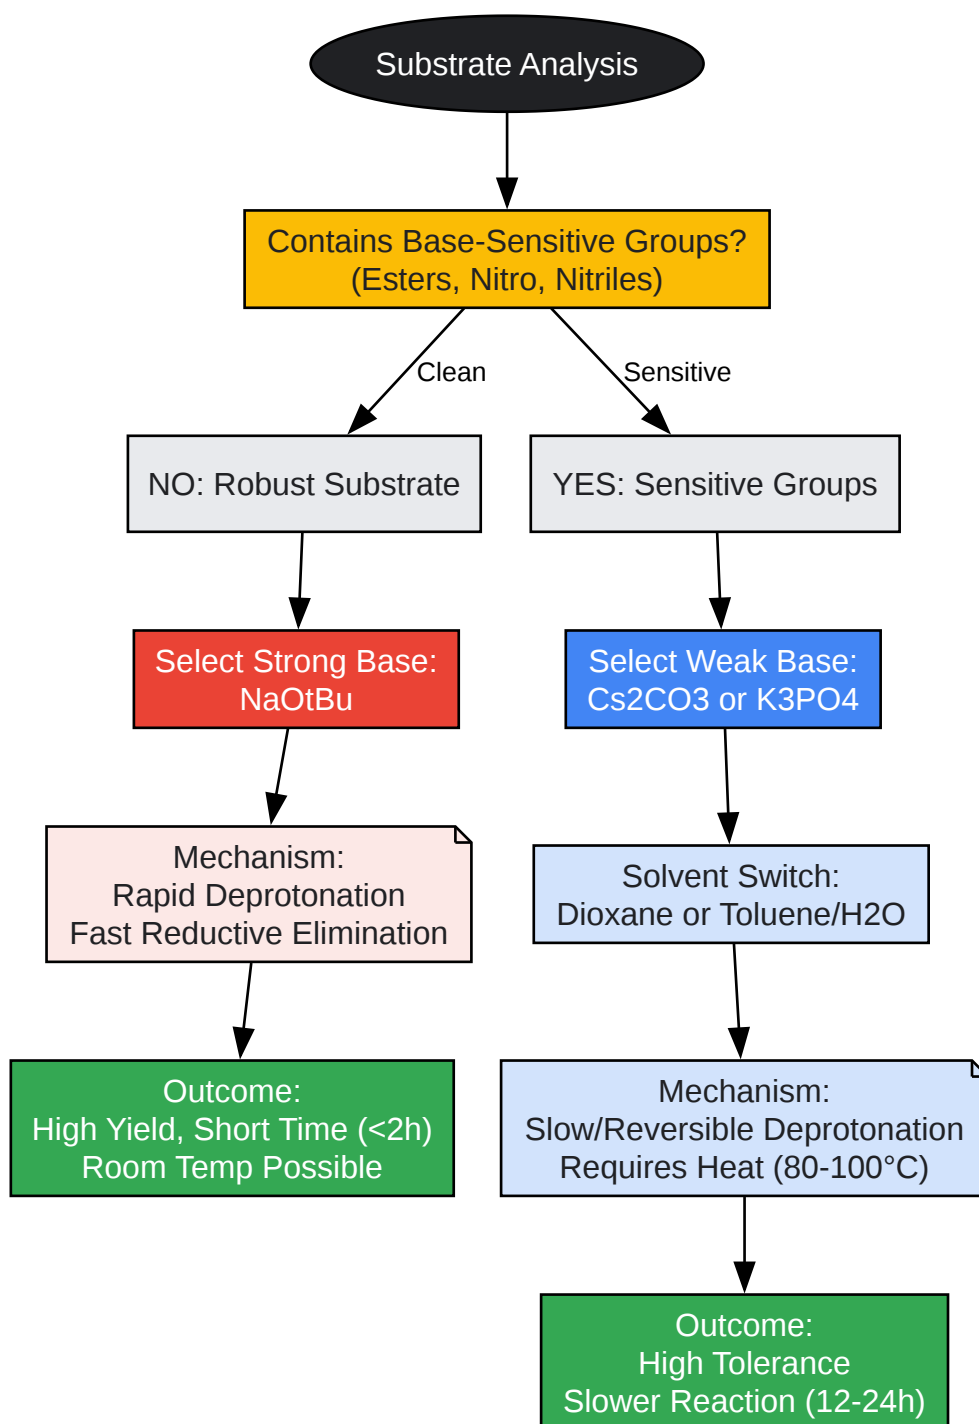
Substrate Analysis

Contains Base-Sensitive Groups?
(Esters, Nitro, Nitriles)

Clean

Sensitive

NO: Robust Substrate

YES: Sensitive Groups

Select Strong Base:
NaOtBu

Select Weak Base:
Cs2CO3 or K3PO4

Mechanism:
Rapid Deprotonation
Fast Reductive Elimination

Solvent Switch:
Dioxane or Toluene/H2O

Outcome:
High Yield, Short Time (<2h)
Room Temp Possible

Mechanism:
Slow/Reversible Deprotonation
Requires Heat (80-100°C)

Outcome:
High Tolerance
Slower Reaction (12-24h)